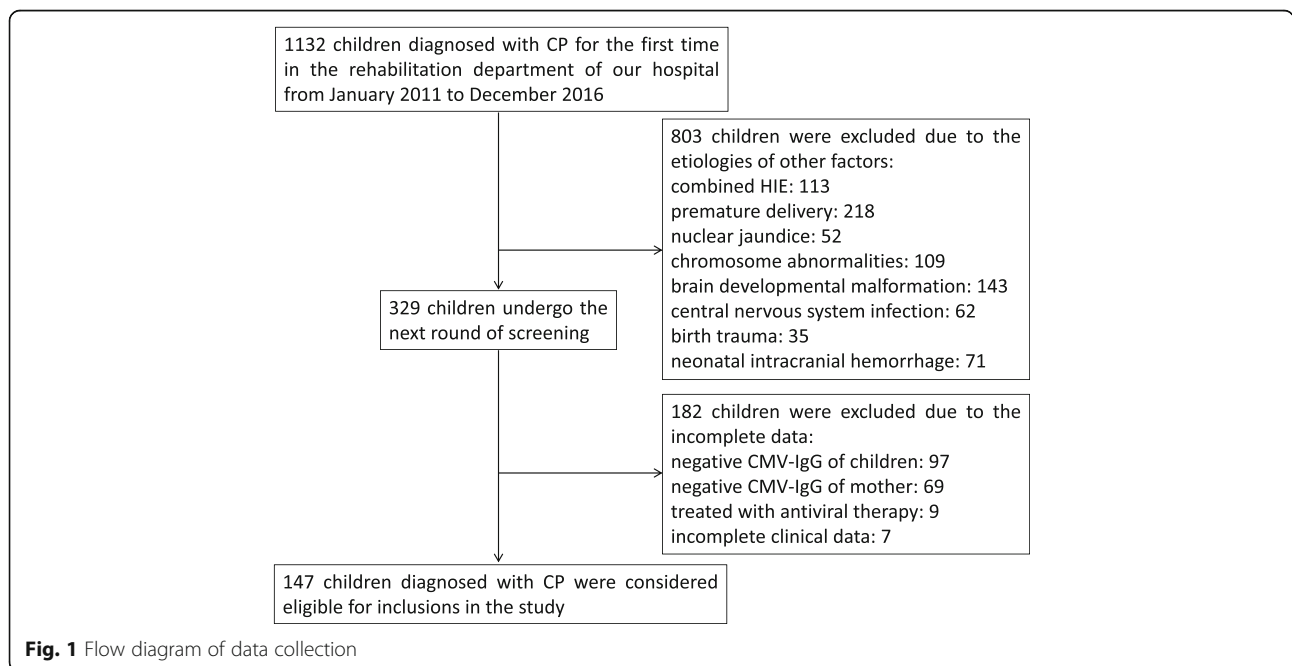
1132 children diagnosed with CP for the first time in the rehabilitation department of our hospital from January 2011 to December 2016

803 children were excluded due to the etiologies of other factors:
combined HIE: 113
premature delivery: 218
nuclear jaundice: 52
chromosome abnormalities: 109
brain developmental malformation: 143
central nervous system infection: 62
birth trauma: 35
neonatal intracranial hemorrhage: 71

329 children undergo the next round of screening

182 children were excluded due to the incomplete data:
negative CMV-IgG of children: 97
negative CMV-IgG of mother: 69
treated with antiviral therapy: 9
incomplete clinical data: 7

147 children diagnosed with CP were considered eligible for inclusions in the study

**Fig. 1** Flow diagram of data collection